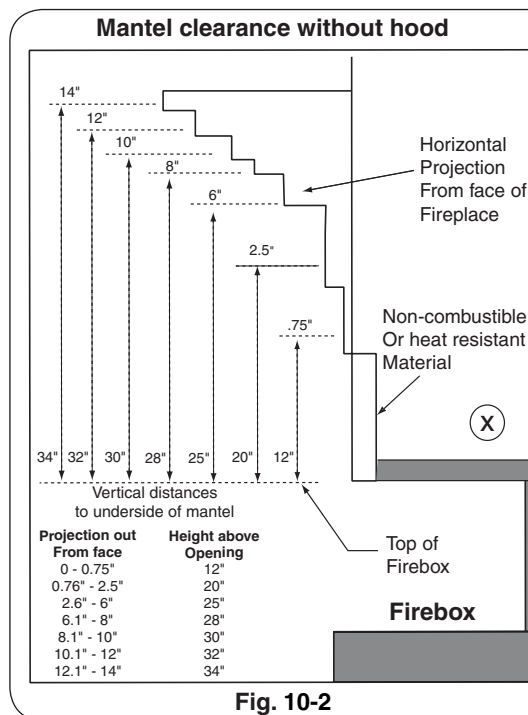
Mantel clearance without hood

14"
12"
10"
8"
6"
2.5"
.75"

Horizontal Projection From face of Fireplace

Non-combustible Or heat resistant Material

X

34" 32" 30" 28" 25" 20" 12"

Vertical distances to underside of mantel

| Projection out From face | Height above Opening |
|---|---|
| 0 - 0.75" | 12" |
| 0.76" - 2.5" | 20" |
| 2.6" - 6" | 25" |
| 6.1" - 8" | 28" |
| 8.1" - 10" | 30" |
| 10.1" - 12" | 32" |
| 12.1" - 14" | 34" |

Top of Firebox

Firebox

Fig. 10-2